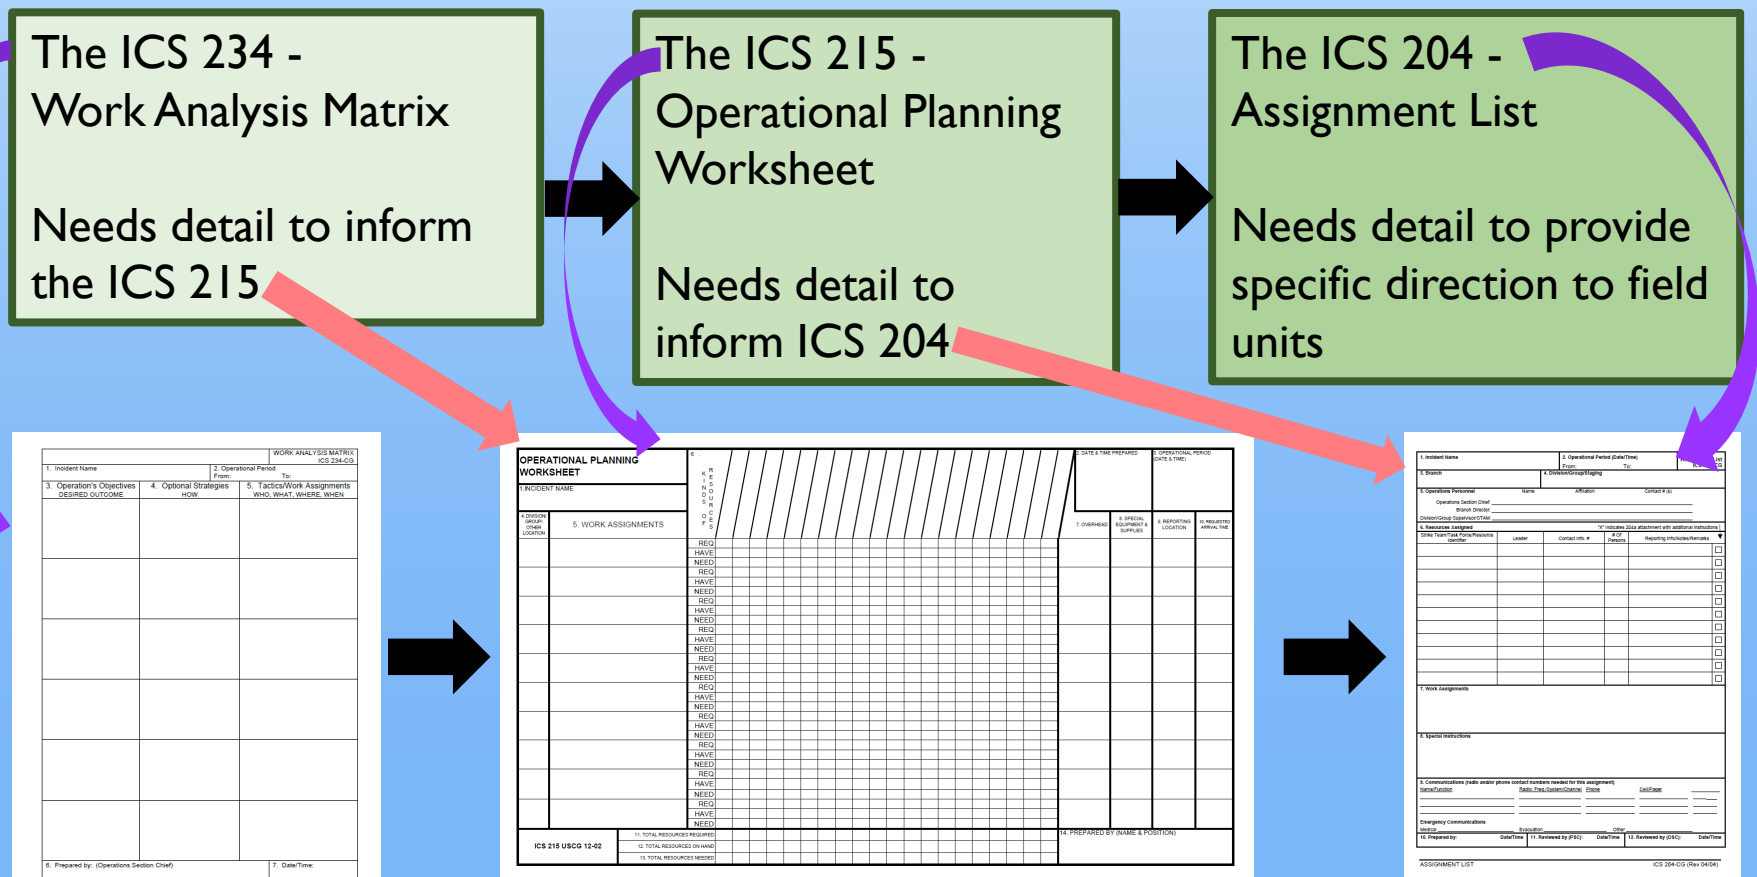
The ICS 234 -
Work Analysis Matrix

Needs detail to inform the ICS 215

The ICS 215 -
Operational Planning Worksheet

Needs detail to inform ICS 204

The ICS 204 -
Assignment List

Needs detail to provide specific direction to field units

WORK ANALYSIS MATRIX
ICS 234-CG

1. Incident Name
2. Operational Period
From: To:
3. Operation's Objectives
DESIRED OUTCOME
4. Optional Strategies
HOW
5. Tactics/Work Assignments
WHO, WHAT, WHERE, WHEN

6. Prepared by: (Operations Section Chief)
7. Date/Time:

OPERATIONAL PLANNING WORKSHEET
1. INCIDENT NAME
2. DATE & TIME PREPARED
3. OPERATIONAL PERIOD (DATE & TIME)
4. DIVISION GROUP/ OTHER LOCATION
5. WORK ASSIGNMENTS
6. KIND OF RESOURCES
7. OVERHEAD
8. SPECIAL EQUIPMENT & SUPPLIES
9. REPORTING LOCATION
10. REQUESTED ARRIVAL TIME
REQ
HAVE
NEED
REQ
HAVE
NEED
REQ
HAVE
NEED
REQ
HAVE
NEED
REQ
HAVE
NEED
REQ
HAVE
NEED
REQ
HAVE
NEED
REQ
HAVE
NEED
REQ
HAVE
NEED
REQ
HAVE
NEED
ICS 215 USCG 12-02
11. TOTAL RESOURCES REQUIRED
12. TOTAL RESOURCES ON HAND
13. TOTAL RESOURCES NEEDED
14. PREPARED BY (NAME & POSITION)

1. Incident Name
2. Operational Period (Date/Time)
From: To:
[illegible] List
ICS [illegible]
3. Branch
4. Division/Group/Staging
5. Operations Personnel
Name
Affiliation
Contact # (s)
Operations Section Chief
Branch Director
Division/Group Supervisor/STAM
6. Resources Assigned
"X" indicates 204a attachment with additional instructions
Strike Team/Task Force/Resource Identifier
Leader
Contact Info. #
# of Persons
Reporting Info/Notes/Remarks
7. Work Assignments
8. Special Instructions
9. Communications (radio and/or phone contact numbers needed for this assignment)
Name/Function
Radio: Freq./System/Channel
Phone
Cell/Pager
Emergency Communications
Medical
Evacuation
Other
10. Prepared by:
Date/Time
11. Reviewed by (PSC):
Date/Time
12. Reviewed by (OSC):
Date/Time
ASSIGNMENT LIST
ICS 204-CG (Rev 04/04)